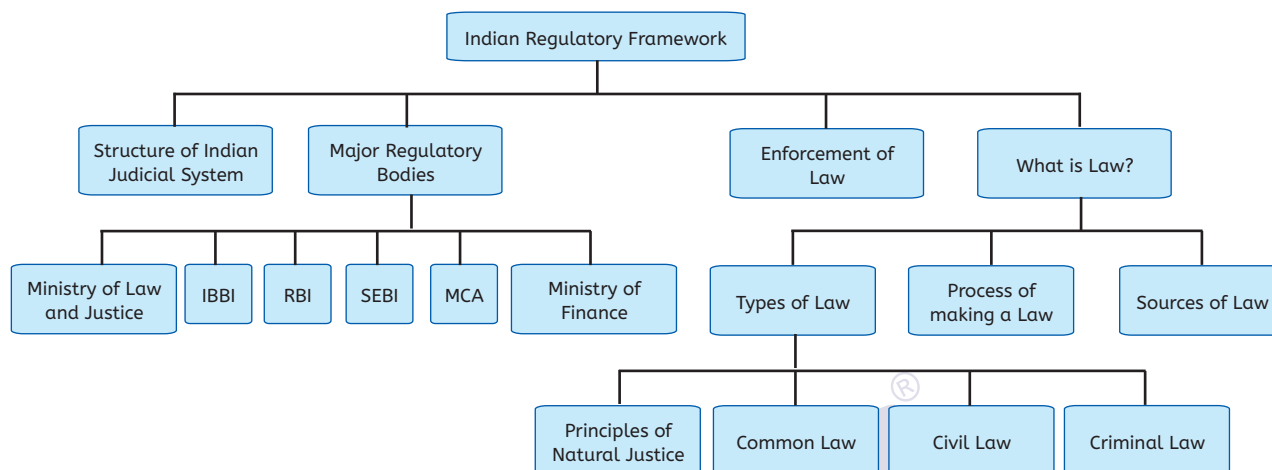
Indian Regulatory Framework

Structure of Indian Judicial System

Major Regulatory Bodies

Enforcement of Law

What is Law?

Ministry of Law and Justice

IBBI

RBI

SEBI

MCA

Ministry of Finance

Types of Law

Process of making a Law

Sources of Law

®

Principles of Natural Justice

Common Law

Civil Law

Criminal Law